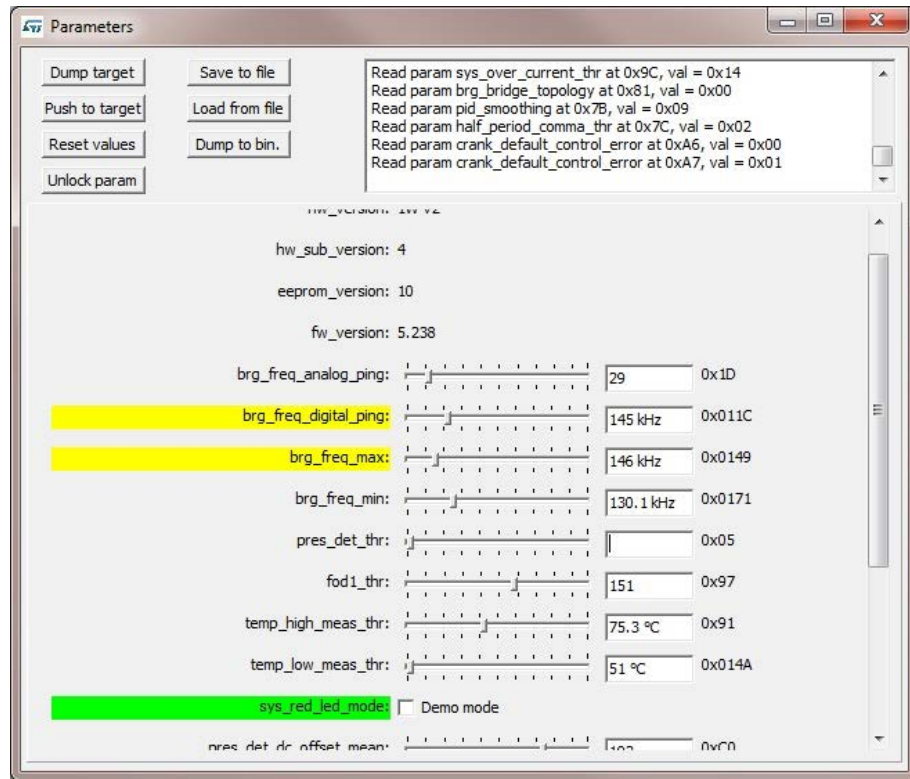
Parameters

Dump target
Save to file
Push to target
Load from file
Reset values
Dump to bin.
Unlock param

Read param sys_over_current_thr at 0x9C, val = 0x14
Read param brg_bridge_topology at 0x81, val = 0x00
Read param pid_smoothing at 0x7B, val = 0x09
Read param half_period_comma_thr at 0x7C, val = 0x02
Read param crank_default_control_error at 0xA6, val = 0x00
Read param crank_default_control_error at 0xA7, val = 0x01

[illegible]

hw_sub_version: 4

eeprom_version: 10

fw_version: 5.238

brg_freq_analog_ping: 29 0x1D

brg_freq_digital_ping: 145 kHz 0x011C

brg_freq_max: 146 kHz 0x0149

brg_freq_min: 130.1 kHz 0x0171

pres_det_thr: 0x05

fod1_thr: 151 0x97

temp_high_meas_thr: 75.3 °C 0x91

temp_low_meas_thr: 51 °C 0x014A

sys_red_led_mode: Demo mode

pres_det_dc_offset_mean: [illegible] 0xC0